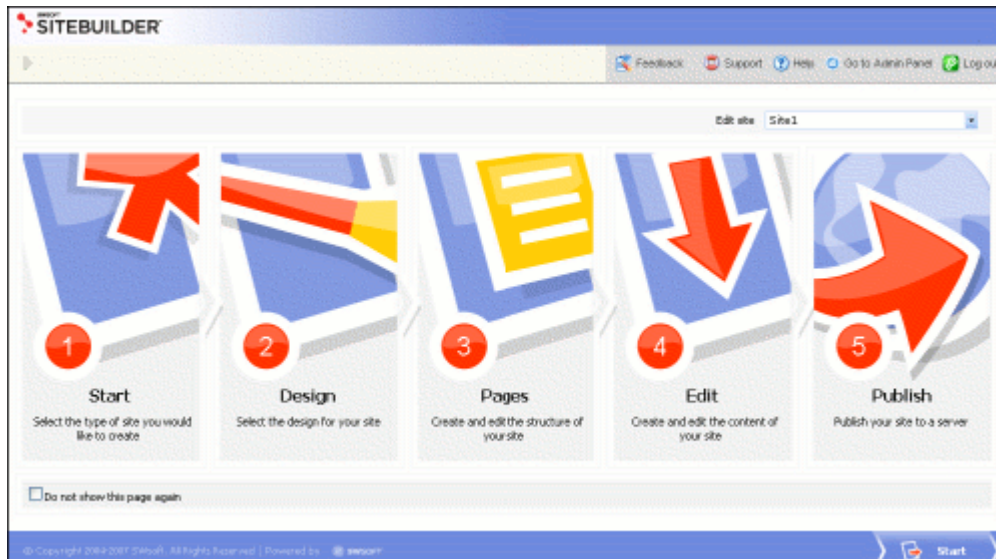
SWSOFT SITEBUILDER

Feedback Support Help Go to Admin Panel Log ou

Edit site Site1

1

Start

Select the type of site you would like to create

2

Design

Select the design for your site

3

Pages

Create and edit the structure of your site

4

Edit

Create and edit the content of your site

5

Publish

Publish your site to a server

Do not show this page again

© Copyright 2004-2007 SWsoft. All Rights Reserved | Powered by SWSOFT

Start